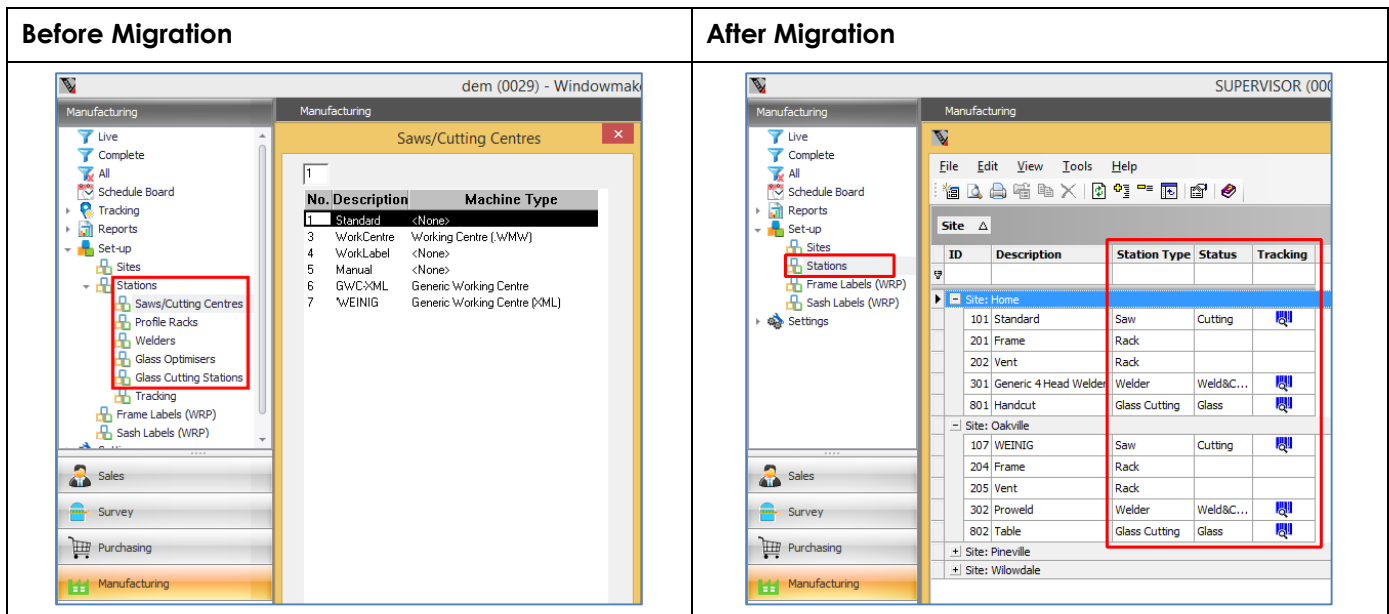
| Before Migration | After Migration |
|---|---|

dem (0029) - Windowmak

Manufacturing

Live
Complete
All
Schedule Board
Tracking
Reports
Set-up
Sites
Stations
Saws/Cutting Centres
Profile Racks
Welders
Glass Optimisers
Glass Cutting Stations
Tracking
Frame Labels (WRP)
Sash Labels (WRP)

Sales
Survey
Purchasing
Manufacturing

Manufacturing

Saws/Cutting Centres

1

| No. | Description | Machine Type |
|---|---|---|
| 1 | Standard | <None> |
| 3 | WorkCentre | Working Centre (.WMW) |
| 4 | WorkLabel | <None> |
| 5 | Manual | <None> |
| 6 | GWC-XML | Generic Working Centre |
| 7 | WEINIG | Generic Working Centre (XML) |

SUPERVISOR (00

Manufacturing

Live
Complete
All
Schedule Board
Reports
Set-up
Sites
Stations
Frame Labels (WRP)
Sash Labels (WRP)
Settings

Sales
Survey
Purchasing
Manufacturing

Manufacturing

File Edit View Tools Help

Site △

| ID | Description | Station Type | Status | Tracking |
|---|---|---|---|---|
| Site: Home | | | | |
| 101 | Standard | Saw | Cutting | |
| 201 | Frame | Rack | | |
| 202 | Vent | Rack | | |
| 301 | Generic 4 Head Welder | Welder | Weld&C... | |
| 801 | Handcut | Glass Cutting | Glass | |
| Site: Oakville | | | | |
| 107 | WEINIG | Saw | Cutting | |
| 204 | Frame | Rack | | |
| 205 | Vent | Rack | | |
| 302 | Proweld | Welder | Weld&C... | |
| 802 | Table | Glass Cutting | Glass | |
| Site: Pineville | | | | |
| Site: Wilowdale | | | | |